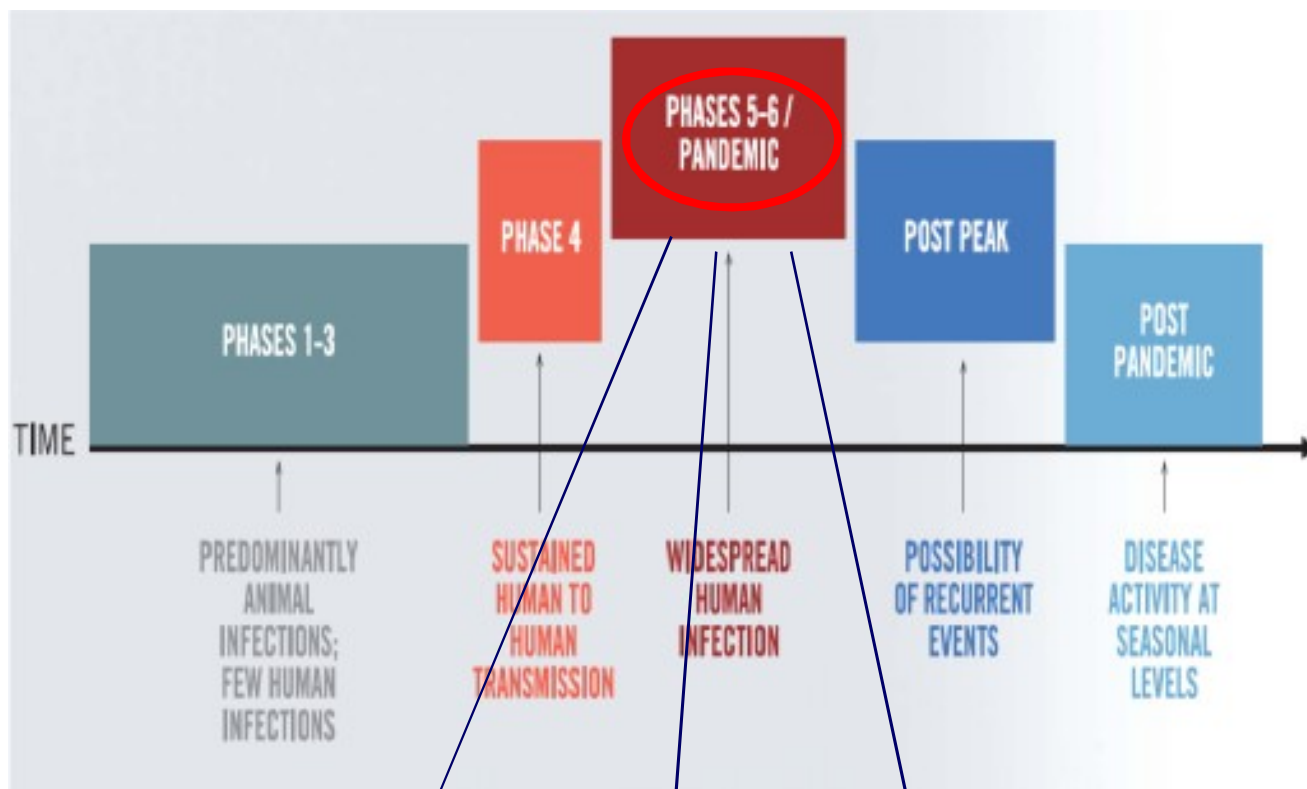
PHASES 5-6 / PANDEMIC

PHASE 4

POST PEAK

PHASES 1-3

POST PANDEMIC

TIME

PREDOMINANTLY ANIMAL INFECTIONS; FEW HUMAN INFECTIONS

SUSTAINED HUMAN TO HUMAN TRANSMISSION

WIDESPREAD HUMAN INFECTION

POSSIBILITY OF RECURRENT EVENTS

DISEASE ACTIVITY AT SEASONAL LEVELS